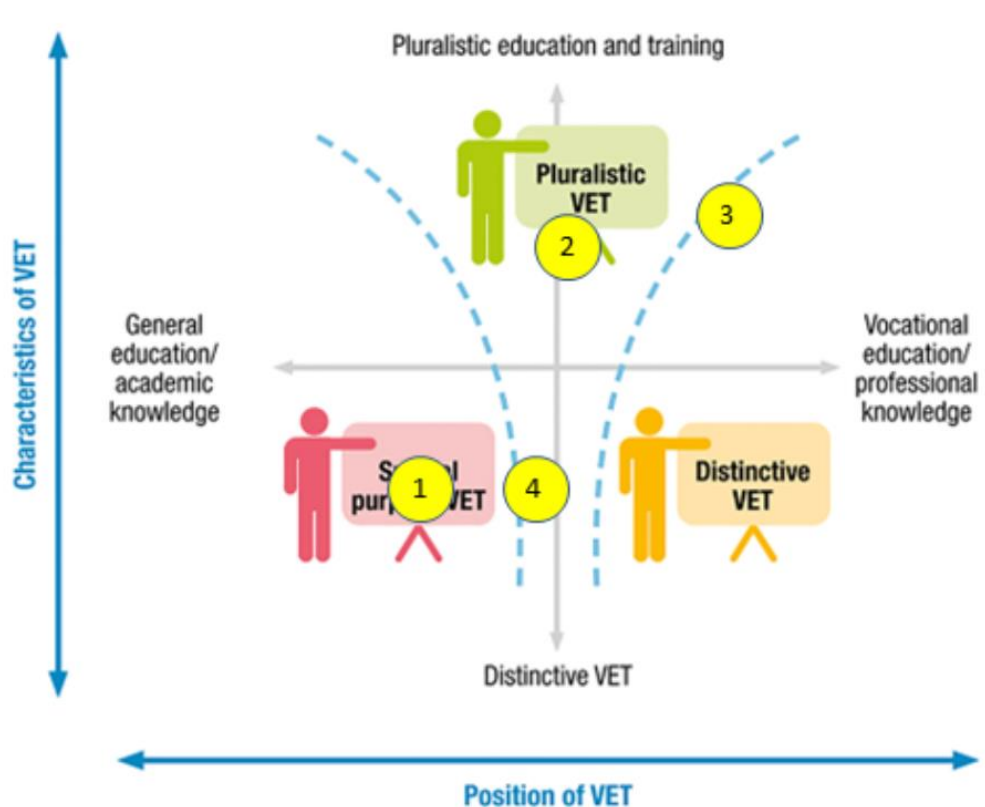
Pluralistic education and training

Characteristics of VET

Pluralistic VET

2

3

General education/ academic knowledge

Vocational education/ professional knowledge

S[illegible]l purp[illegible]VET

1

4

Distinctive VET

Distinctive VET

Position of VET